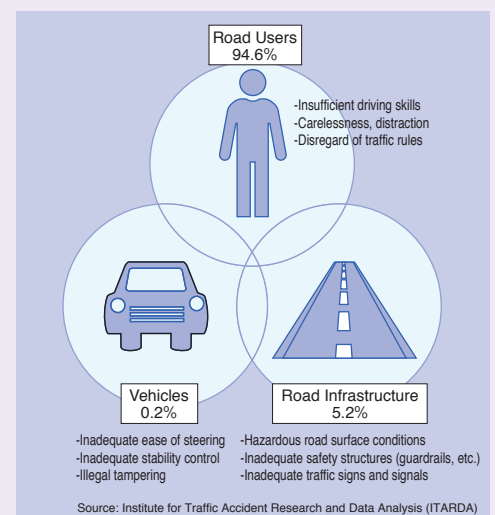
Road Users
94.6%

-Insufficient driving skills
-Carelessness, distraction
-Disregard of traffic rules

Vehicles
0.2%

Road Infrastructure
5.2%

-Inadequate ease of steering
-Inadequate stability control
-Illegal tampering

-Hazardous road surface conditions
-Inadequate safety structures (guardrails, etc.)
-Inadequate traffic signs and signals

Source: Institute for Traffic Accident Research and Data Analysis (ITARDA)